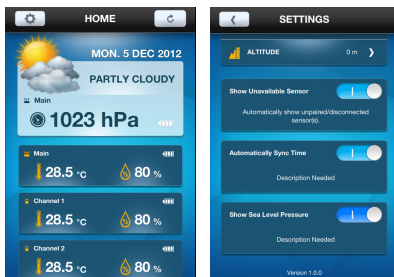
HOME

MON. 5 DEC 2012

PARTLY CLOUDY

Main

1023 hPa

Main

28.5 °C

80 %

Channel 1

28.5 °C

80 %

Channel 2

28.5 °C

80 %

SETTINGS

ALTITUDE

0 m

Show Unavailable Sensor

I

Automatically show unpaired/disconnected sensor(s).

Automatically Sync Time

I

Description Needed

Show Sea Level Pressure

I

Description Needed

Version 1.0.0